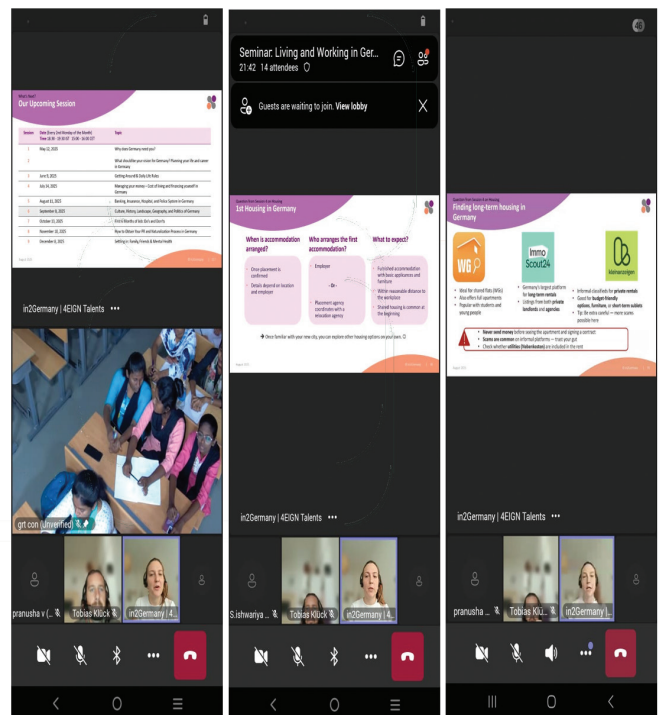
What's Next?

Our Upcoming Session

| Session | Date (Every 2nd Monday of the Month) Time 16:30 – 18:00 IST (13:00 – 14:30 CET) | Topic |
|---|---|---|
| 1 | May 12, 2025 | Why does Germany need you? |
| 2 | | What should be your vision for Germany? Planning your life and career in Germany |
| 3 | June 9, 2025 | Getting Around & Daily Life Rules |
| 4 | July 14, 2025 | Managing your money – Cost of living and financing yourself in Germany |
| 5 | August 11, 2025 | Banking, Insurance, Hospital, and Police System in Germany |
| 6 | September 8, 2025 | Culture, History, Landscape, Geography, and Politics of Germany |
| 7 | October 13, 2025 | Find it Weekly at Kids Do's and Don'ts |
| 8 | November 10, 2025 | How to Obtain Your PR and Naturalization Process in Germany |
| 9 | December 8, 2025 | Getting in Family Friends & Mental Health |

in2Germany | 4EIGN Talents •••

grt con (Unverified)

pranusha v ( Tobias Klück in2Germany | 4

Seminar: Living and Working in Ger...
21:42 14 attendees

Guests are waiting to join. View lobby

Questions from Session 4 on Housing

1st Housing in Germany

When is accommodation arranged?
Once placement is confirmed
Details depend on location and employer

Who arranges the first accommodation?
Employer
- Or -
Placement agency coordinates with a relocation agency

What to expect?
Furnished accommodation with basic appliances and furniture
Within reasonable distance to the workplace
Shared housing is common in the beginning

Once familiar with your new city, you can explore other housing options on your own.

in2Germany | 4EIGN Talents •••

S.ishwariya ... Tobias Klück in2Germany | 4...

Questions from Session 4 on Housing

Finding long-term housing in Germany

WG

Immo Scout24

Kleinanzeigen

Ideal for shared flats (WGs)
Also offers full apartments
Popular with students and young people

Germany's largest platform for long-term rentals
Listings from both private landlords and agencies

Informal classifieds for private rentals
Good for budget-friendly options, furniture, or short-term sublets
Tip: Be extra careful – more scams possible here

Never send money before seeing the apartment and signing a contract
Scams are common on informal platforms – trust your gut
Check whether utilities (Nebenkosten) are included in the rent

in2Germany | 4EIGN Talents •••

pranusha ... Tobias Klü... in2Germany |...